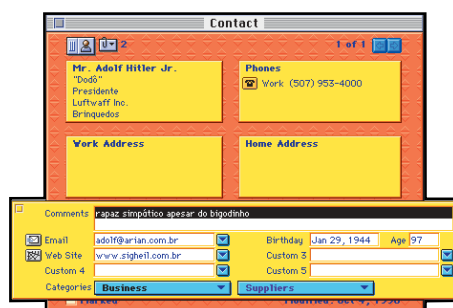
Contact

2

1 of 1

Mr. Adolf Hitler Jr.
"Dodô"
Presidente
Luftwaff Inc.
Brinquedos

Phones
Work (507) 953-4000

Work Address

Home Address

Comments rapaz simpático apesar do bigodinho

Email adolf@arian.com.br

Birthday Jan 29, 1944 Age 97

Web Site www.sigheil.com.br

Custom 3

Custom 4

Custom 5

Categories Business

Suppliers

Marked

Modified: Oct 4, 1998